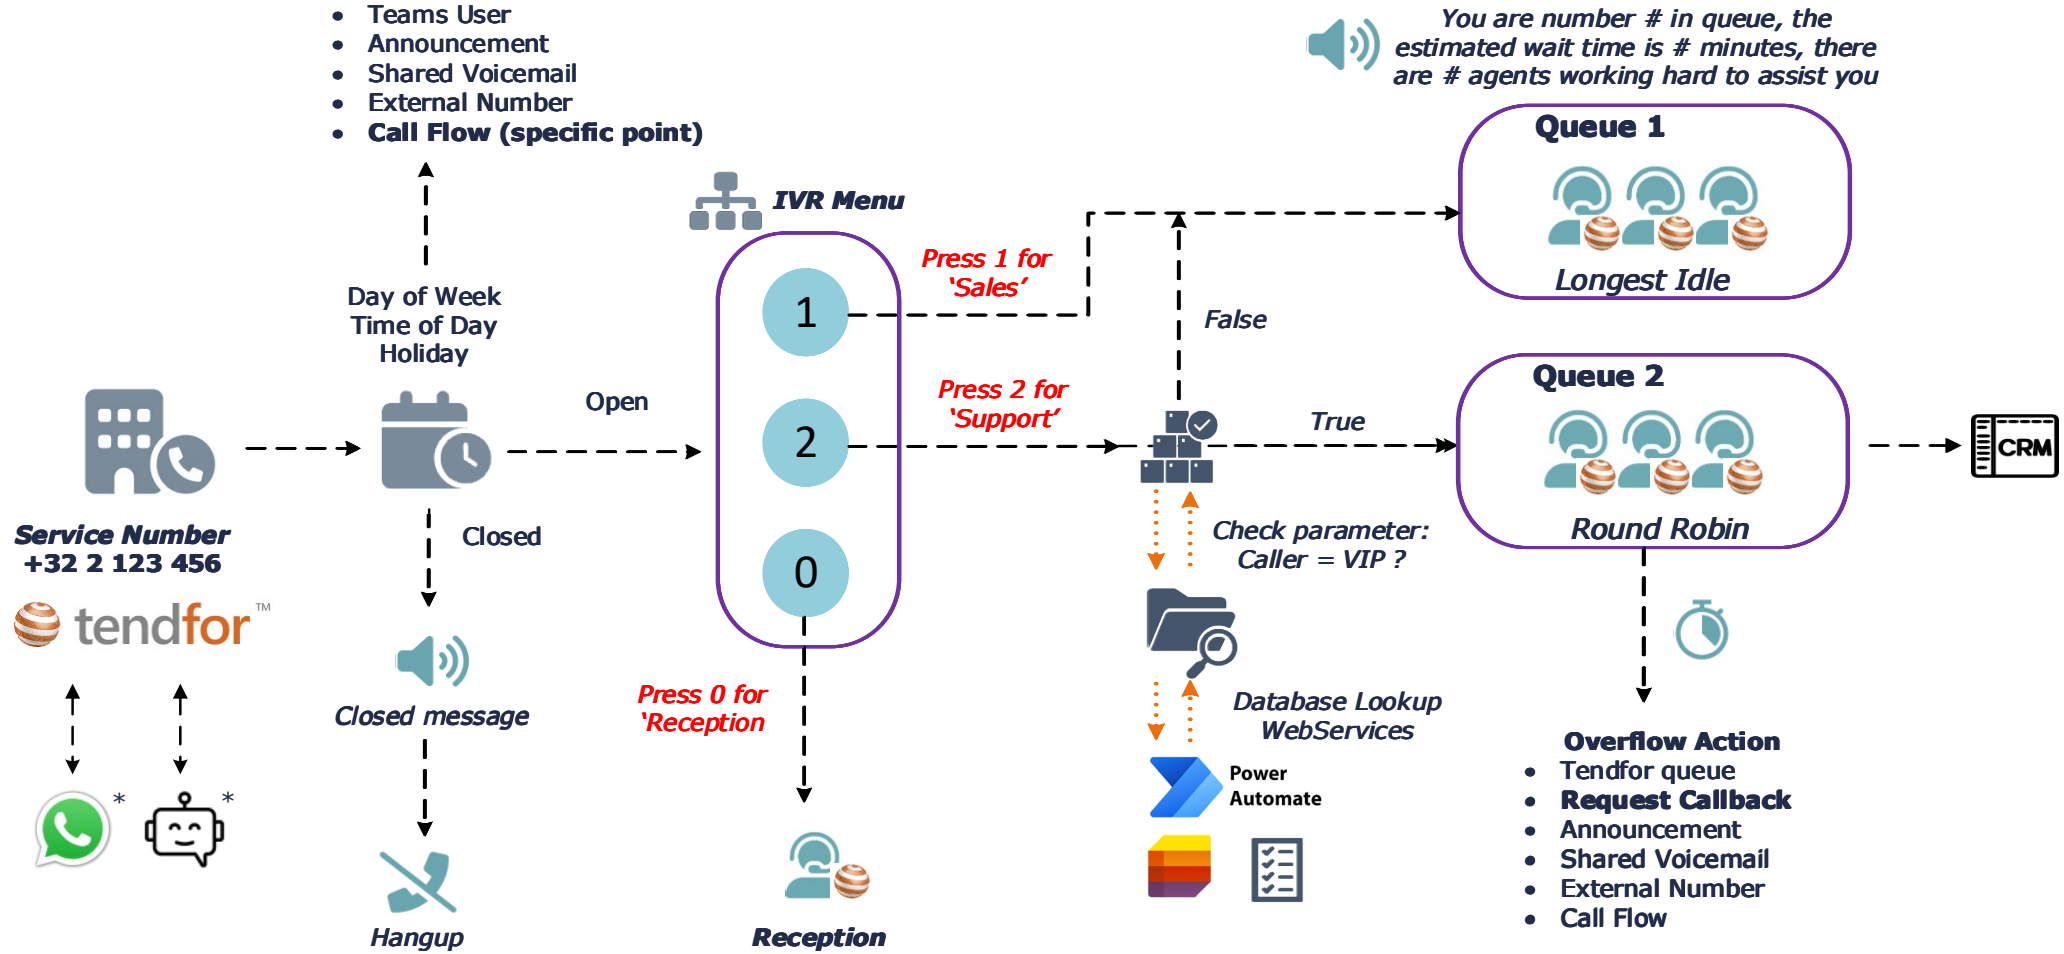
• Teams User
• Announcement
• Shared Voicemail
• External Number
• Call Flow (specific point)

You are number # in queue, the estimated wait time is # minutes, there are # agents working hard to assist you

IVR Menu

Queue 1

Longest Idle

Day of Week
Time of Day
Holiday

Press 1 for 'Sales'

1

False

Open

Press 2 for 'Support'

2

True

Queue 2

Round Robin

CRM

Service Number
+32 2 123 456

tendfor™

Closed

0

Check parameter:
Caller = VIP ?

Closed message

Press 0 for 'Reception

Database Lookup
WebServices

Overflow Action
• Tendfor queue
• Request Callback
• Announcement
• Shared Voicemail
• External Number
• Call Flow

*

*

Power Automate

Hangup

Reception